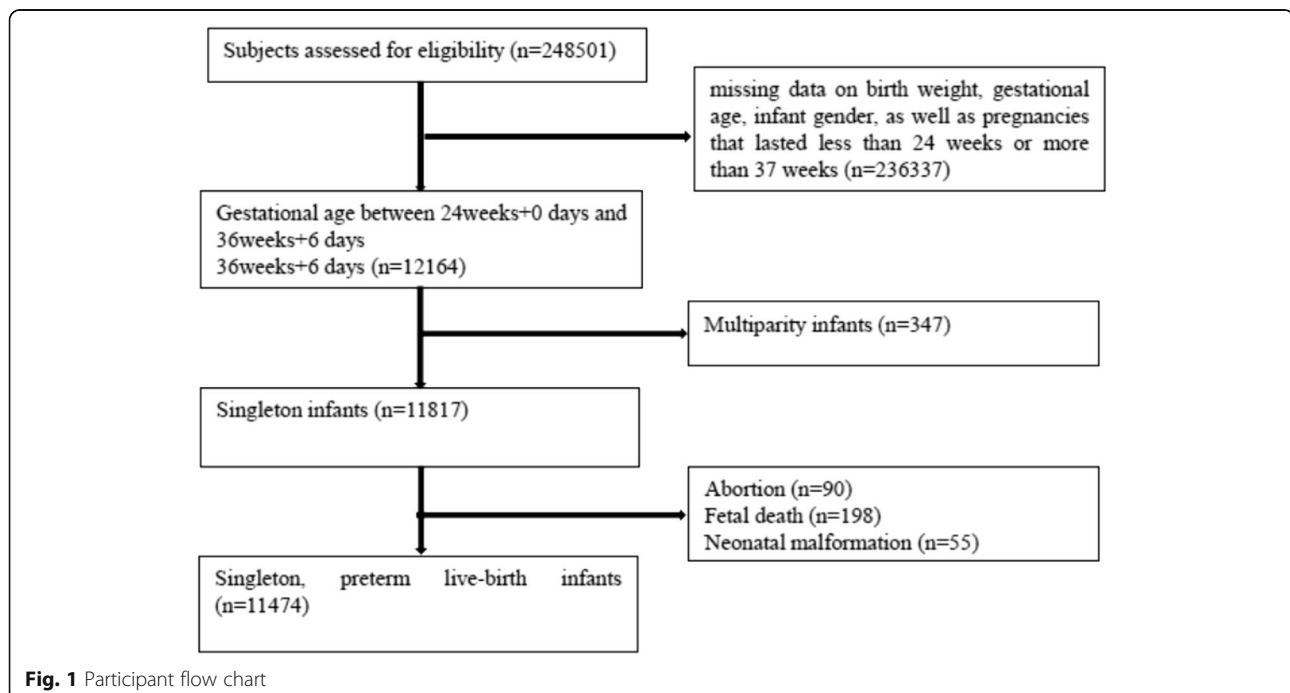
Subjects assessed for eligibility (n=248501)

missing data on birth weight, gestational age, infant gender, as well as pregnancies that lasted less than 24 weeks or more than 37 weeks (n=236337)

Gestational age between 24weeks+0 days and 36weeks+6 days
36weeks+6 days (n=12164)

Multiparity infants (n=347)

Singleton infants (n=11817)

Abortion (n=90)
Fetal death (n=198)
Neonatal malformation (n=55)

Singleton, preterm live-birth infants (n=11474)

Fig. 1 Participant flow chart